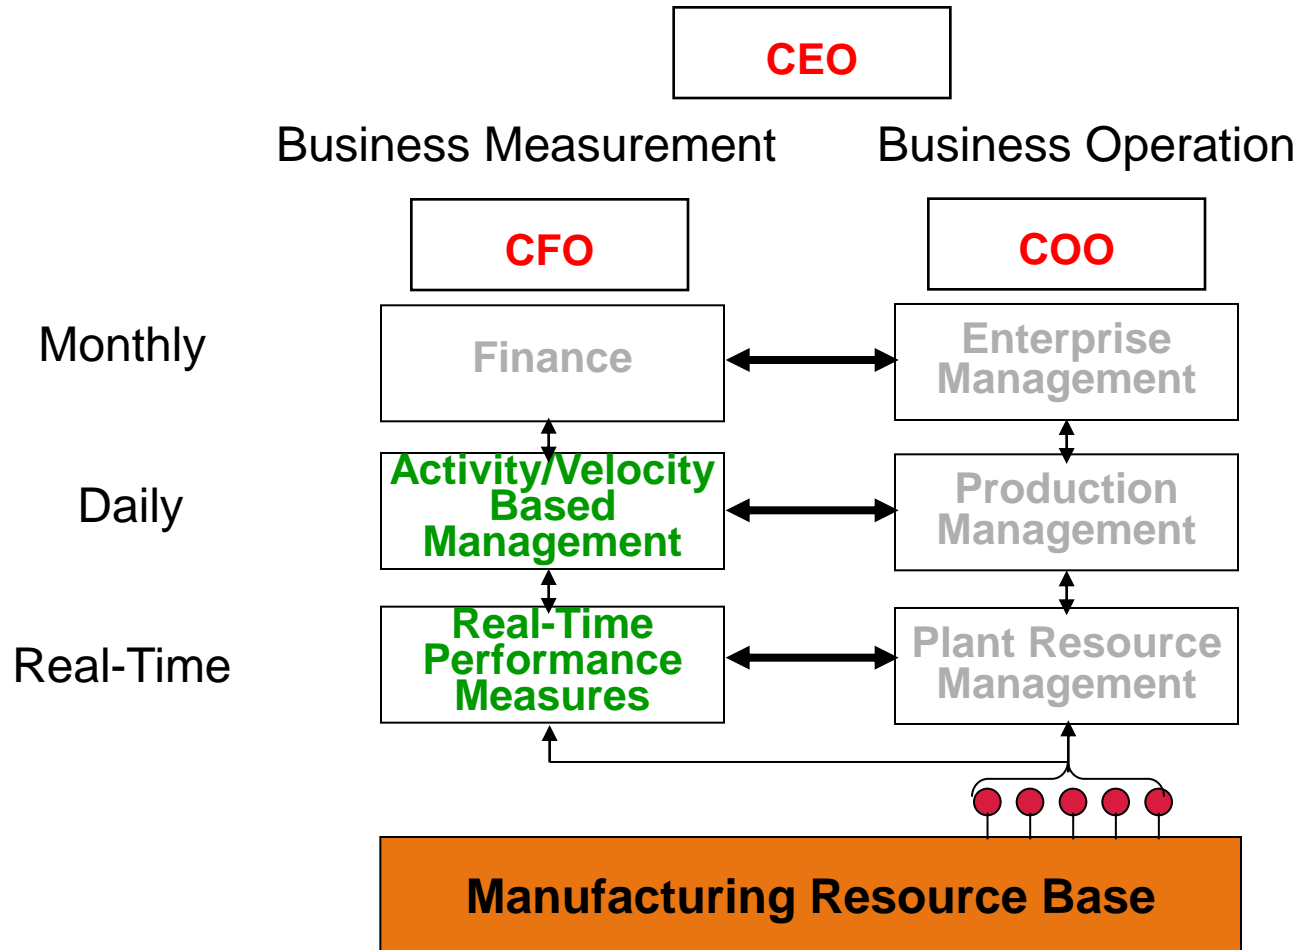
CEO

Business Measurement

Business Operation

CFO

COO

Monthly

Finance

Enterprise Management

Daily

Activity/Velocity Based Management

Production Management

Real-Time

Real-Time Performance Measures

Plant Resource Management

Manufacturing Resource Base